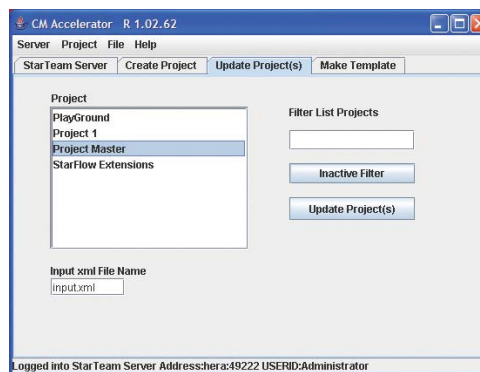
CM Accelerator R 1.02.62

Server Project File Help

StarTeam Server | Create Project | Update Project(s) | Make Template

Project

PlayGround
Project 1
Project Master
StarFlow Extensions

Filter List Projects

Inactive Filter

Update Project(s)

Input xml File Name

input.xml

Logged into StarTeam Server Address:hera:49222 USERID:Administrator